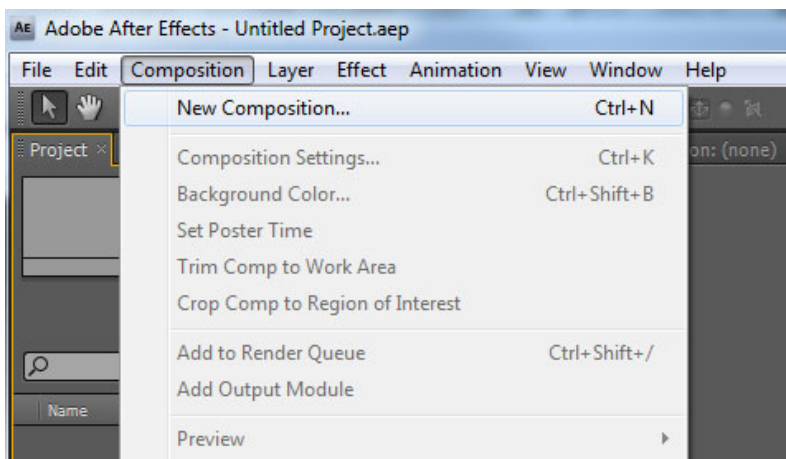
AE Adobe After Effects - Untitled Project.aep

File Edit Composition Layer Effect Animation View Window Help

Project ×

on: (none)

New Composition... Ctrl+N

Composition Settings... Ctrl+K
Background Color... Ctrl+Shift+B
Set Poster Time
Trim Comp to Work Area
Crop Comp to Region of Interest

Add to Render Queue Ctrl+Shift+/
Add Output Module

Preview

Name